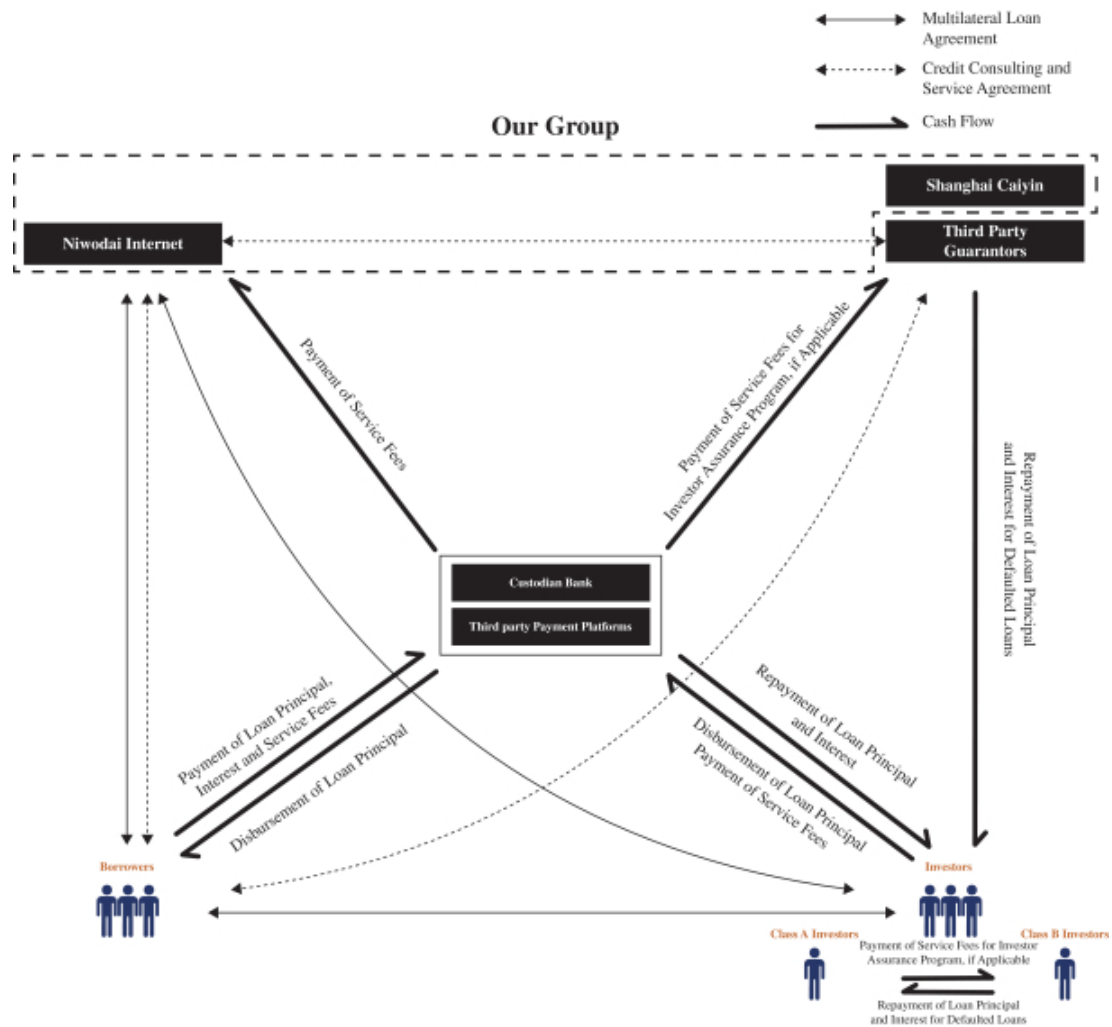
Multilateral Loan Agreement

Credit Consulting and Service Agreement

Cash Flow

Our Group

Shanghai Caiyin

Niwodai Internet

Third Party Guarantors

Payment of Service Fees

Payment of Service Fees for Investor Assurance Program, if Applicable

Repayment of Loan Principal and Interest for Defaulted Loans

Custodian Bank

Third party Payment Platforms

Payment of Loan Principal, Interest and Service Fees

Disbursement of Loan Principal

Repayment of Loan Principal and Interest

Disbursement of Loan Principal Payment of Service Fees

Borrowers

Investors

Class A Investors

Class B Investors

Payment of Service Fees for Investor Assurance Program, if Applicable

Repayment of Loan Principal and Interest for Defaulted Loans